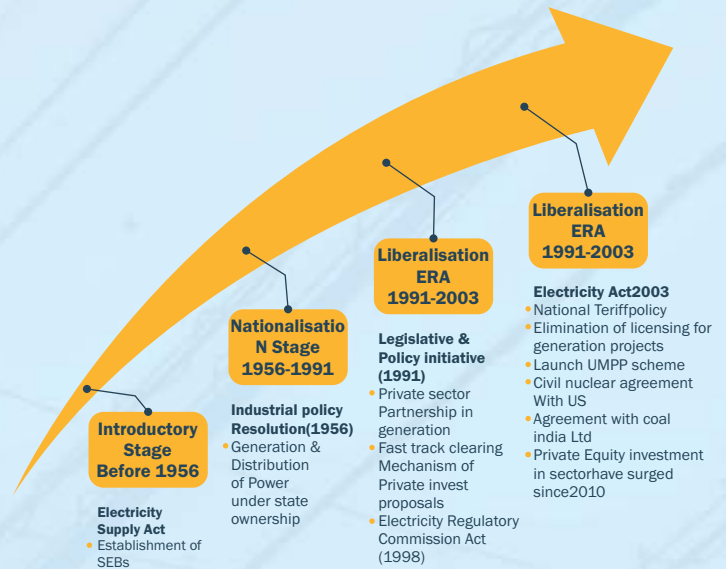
Introductory Stage Before 1956

Electricity Supply Act
• Establishment of SEBs

Nationalisatio N Stage 1956-1991

Industrial policy Resolution(1956)
• Generation & Distribution of Power under state ownership

Liberalisation ERA 1991-2003

Legislative & Policy initiative (1991)
• Private sector Partnership in generation
• Fast track clearing Mechanism of Private invest proposals
• Electricity Regulatory Commission Act (1998)

Liberalisation ERA 1991-2003

Electricity Act2003
• National Tariffpolicy
• Elimination of licensing for generation projects
• Launch UMPP scheme
• Civil nuclear agreement With US
• Agreement with coal india Ltd
• Private Equity investment in sectorhave surged since2010